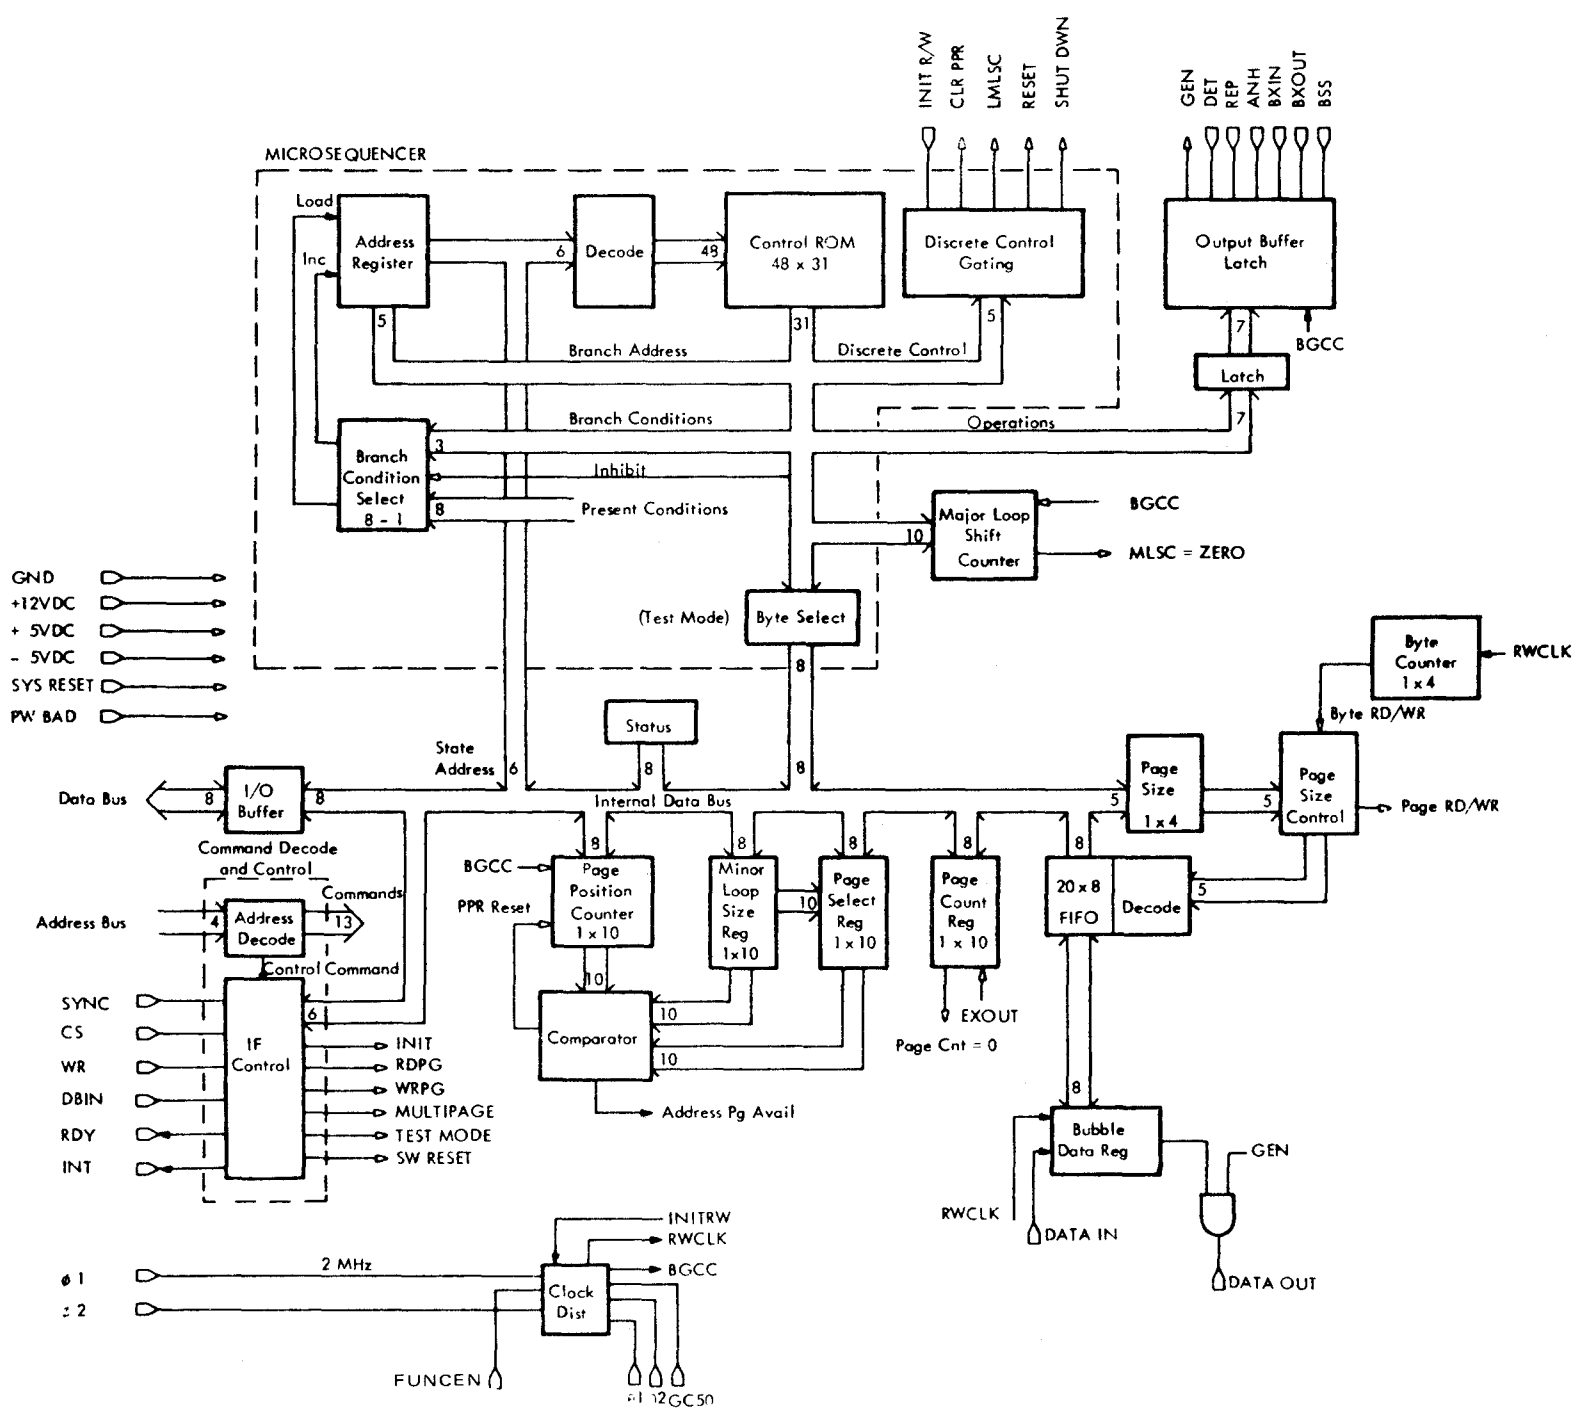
INIT R/W
CLR PPR
LMLSC
RESET
SHUT DWN

GEN
DET
REP
ANH
BXIN
BXOUT
BSS

MICROSEQUENCER

Load
Inc
Address Register
6
Decode
48
Control ROM 48 x 31
Discrete Control Gating
Output Buffer Latch
5
31
5
7
BGCC
Branch Address
Discrete Control
Latch
Branch Conditions
Operations
7
3
Branch Condition Select 8 - 1
Inhibit
8
Present Conditions
Major Loop Shift Counter
BGCC
10
MLSC = ZERO

GND
+12VDC
+ 5VDC
- 5VDC
SYS RESET
PW BAD

(Test Mode)
Byte Select
8
Byte Counter 1 x 4
RWCLK
Byte RD/WR
Status
State Address
6
8
8
Page Size 1 x 4
Page Size Control
Page RD/WR
Data Bus
8
I/O Buffer
8
Internal Data Bus
5
5
Command Decode and Control
8
8
8
8
8
BGCC
Page Position Counter 1 x 10
Minor Loop Size Reg 1x10
Page Select Reg 1 x 10
Page Count Reg 1 x 10
20 x 8 FIFO
Decode
5
Commands
Address Bus
4
Address Decode
13
PPR Reset
10
Control Command
10
SYNC
CS
6
IF Control
Comparator
10
EXOUT
WR
10
Page Cnt = 0
INIT
RDPG
WRPG
DBIN
MULTIPAGE
8
RDY
TEST MODE
Address Pg Avail
Bubble Data Reg
INT
SW RESET
GEN
RWCLK
DATA IN
INITRW
RWCLK
DATA OUT
ø 1
2 MHz
BGCC
Clock Dist
ø 2
FUNCEN
ø1 ø2 GC50